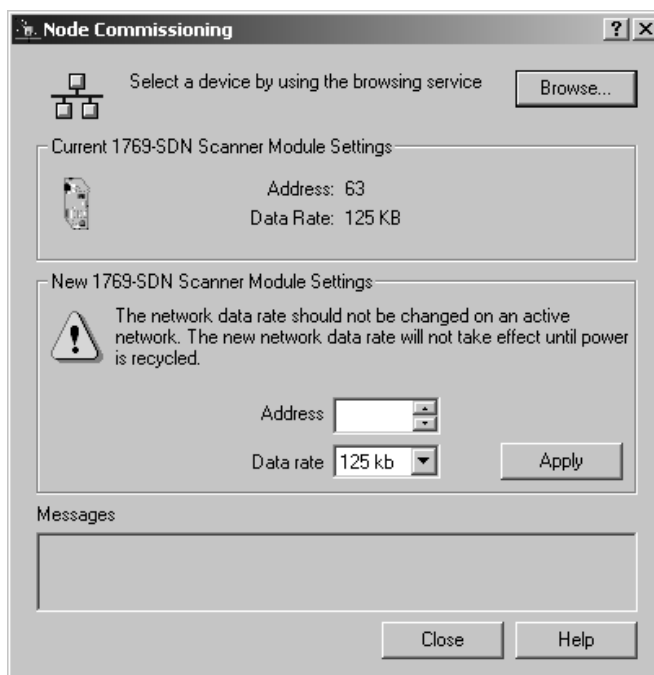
Node Commissioning

?

X

Select a device by using the browsing service

Browse...

Current 1769-SDN Scanner Module Settings

Address: 63

Data Rate: 125 KB

New 1769-SDN Scanner Module Settings

The network data rate should not be changed on an active network. The new network data rate will not take effect until power is recycled.

Address

Data rate 125 kb

Apply

Messages

Close

Help